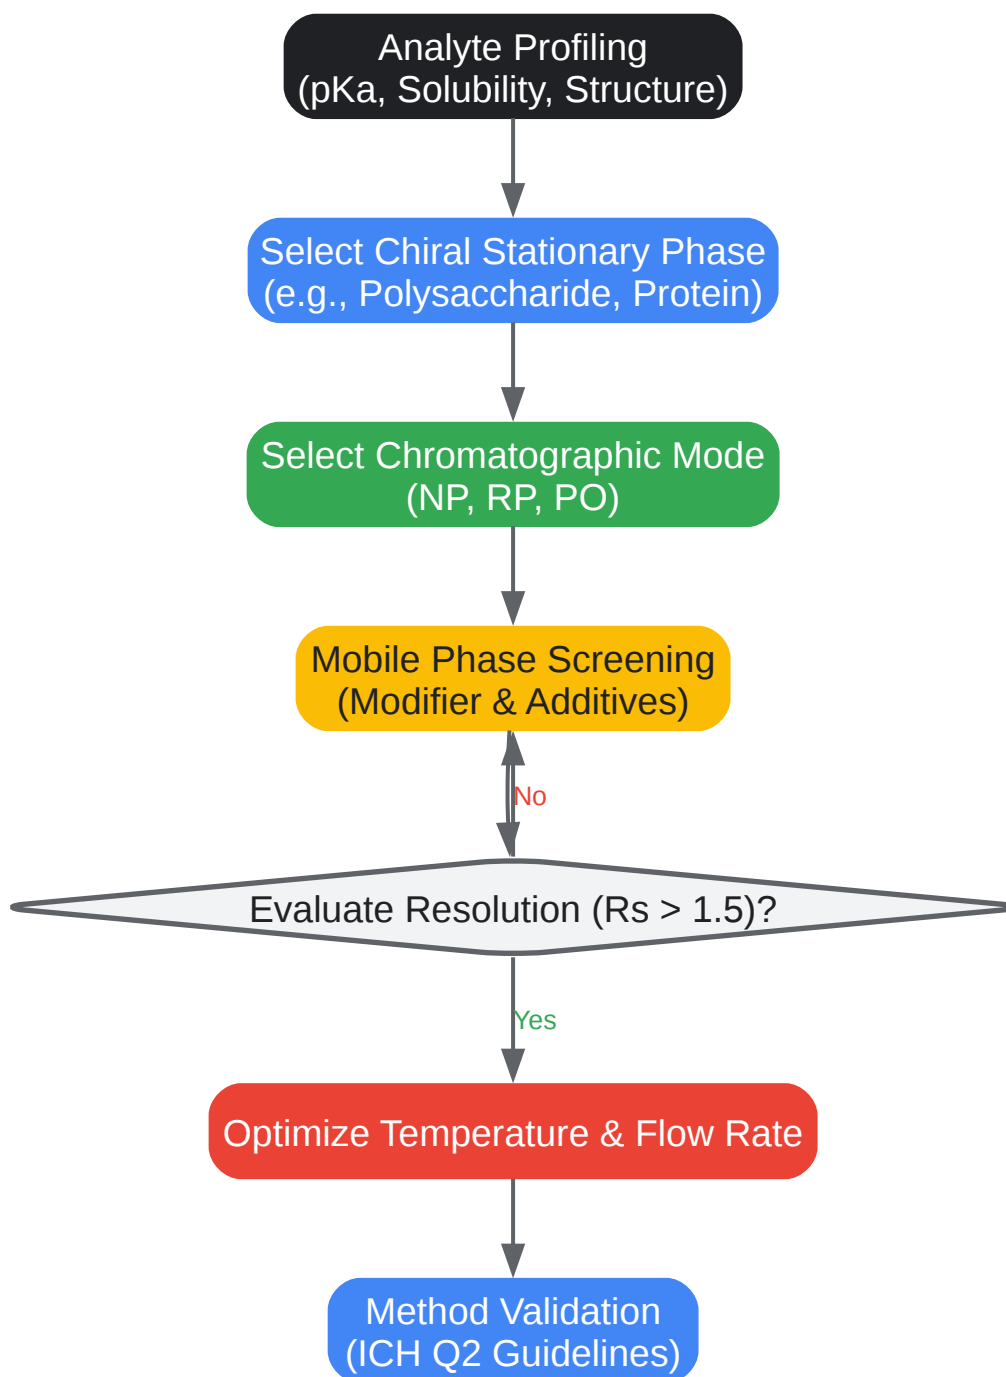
Analyte Profiling
(pKa, Solubility, Structure)

Select Chiral Stationary Phase
(e.g., Polysaccharide, Protein)

Select Chromatographic Mode
(NP, RP, PO)

Mobile Phase Screening
(Modifier & Additives)

No

Evaluate Resolution (Rs > 1.5)?

Yes

Optimize Temperature & Flow Rate

Method Validation
(ICH Q2 Guidelines)